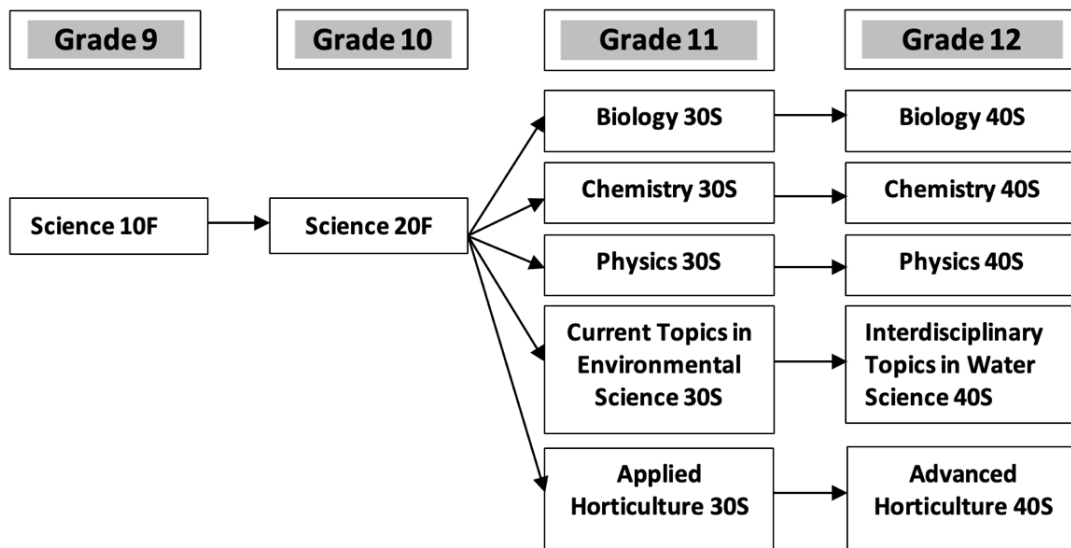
Grade 9

Grade 10

Grade 11

Grade 12

Science 10F

Science 20F

Biology 30S

Biology 40S

Chemistry 30S

Chemistry 40S

Physics 30S

Physics 40S

Current Topics in Environmental Science 30S

Interdisciplinary Topics in Water Science 40S

Applied Horticulture 30S

Advanced Horticulture 40S